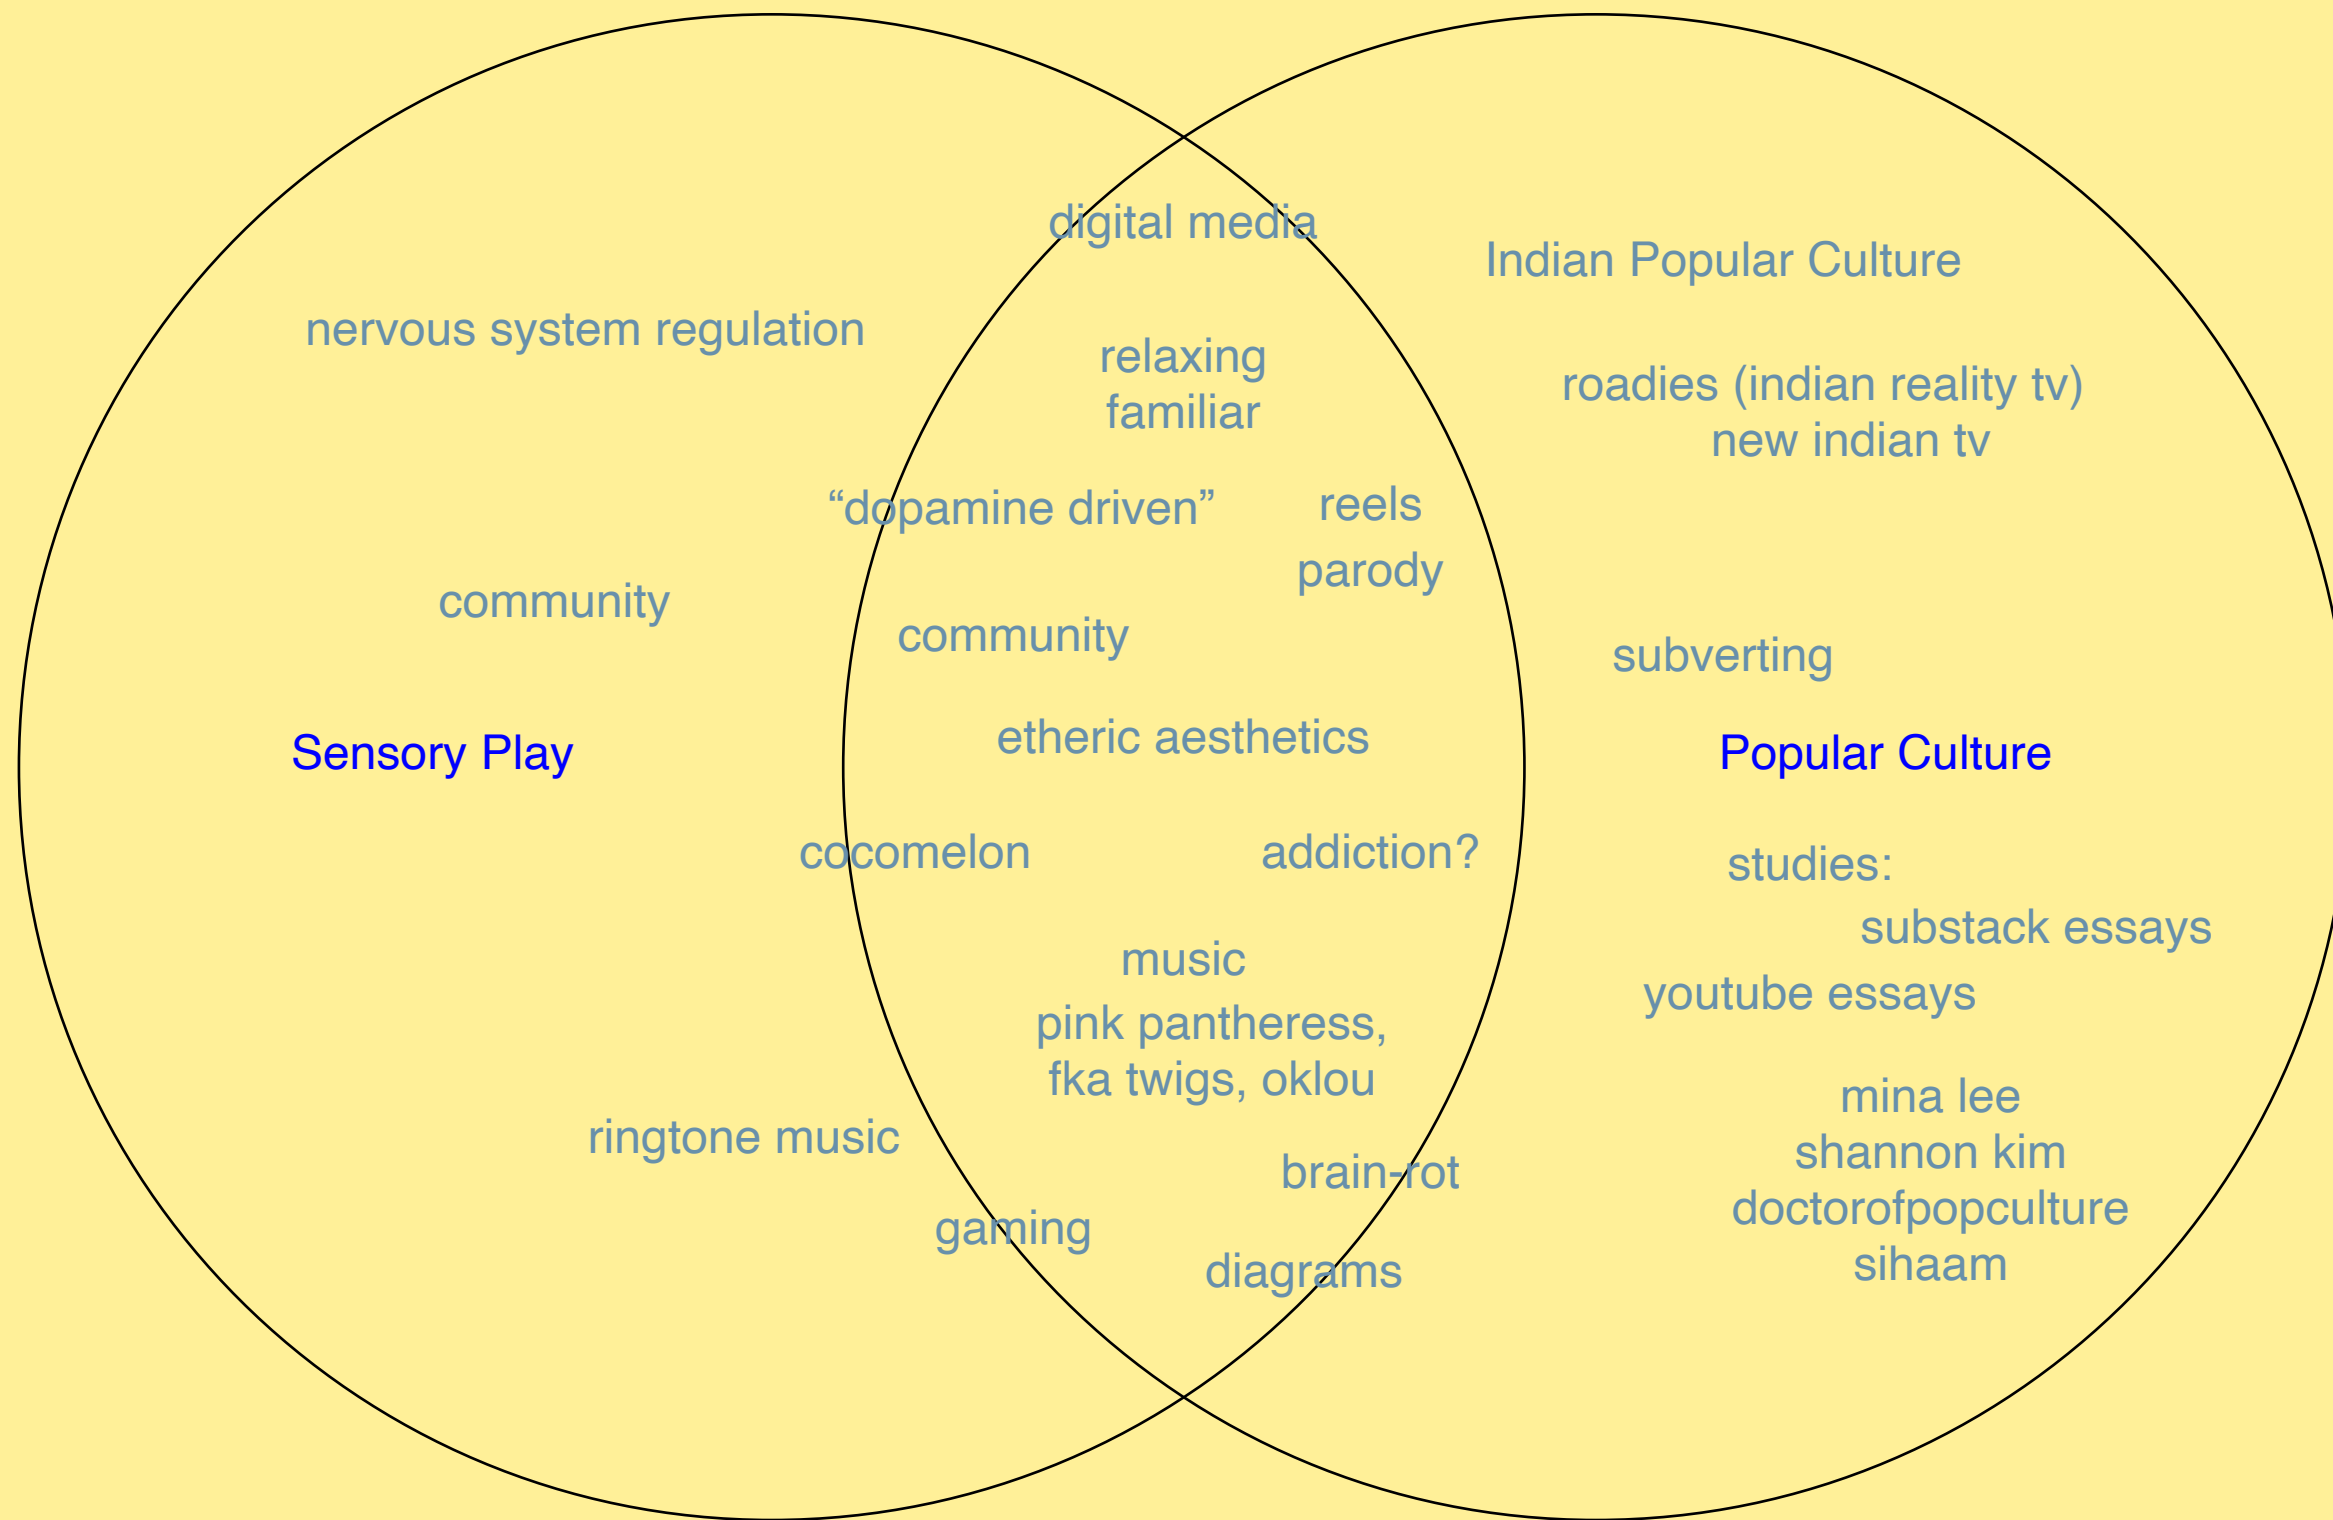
digital media

Indian Popular Culture

nervous system regulation

relaxing
familiar

roadies (indian reality tv)
new indian tv

“dopamine driven”

reels
parody

community

community

subverting

etheric aesthetics

Sensory Play

Popular Culture

cocomelon

addiction?

studies:
substack essays
youtube essays

music
pink pantheress,
fka twigs, oklou

mina lee
shannon kim
doctorofpopculture
sihaam

ringtone music

brain-rot

gaming

diagrams